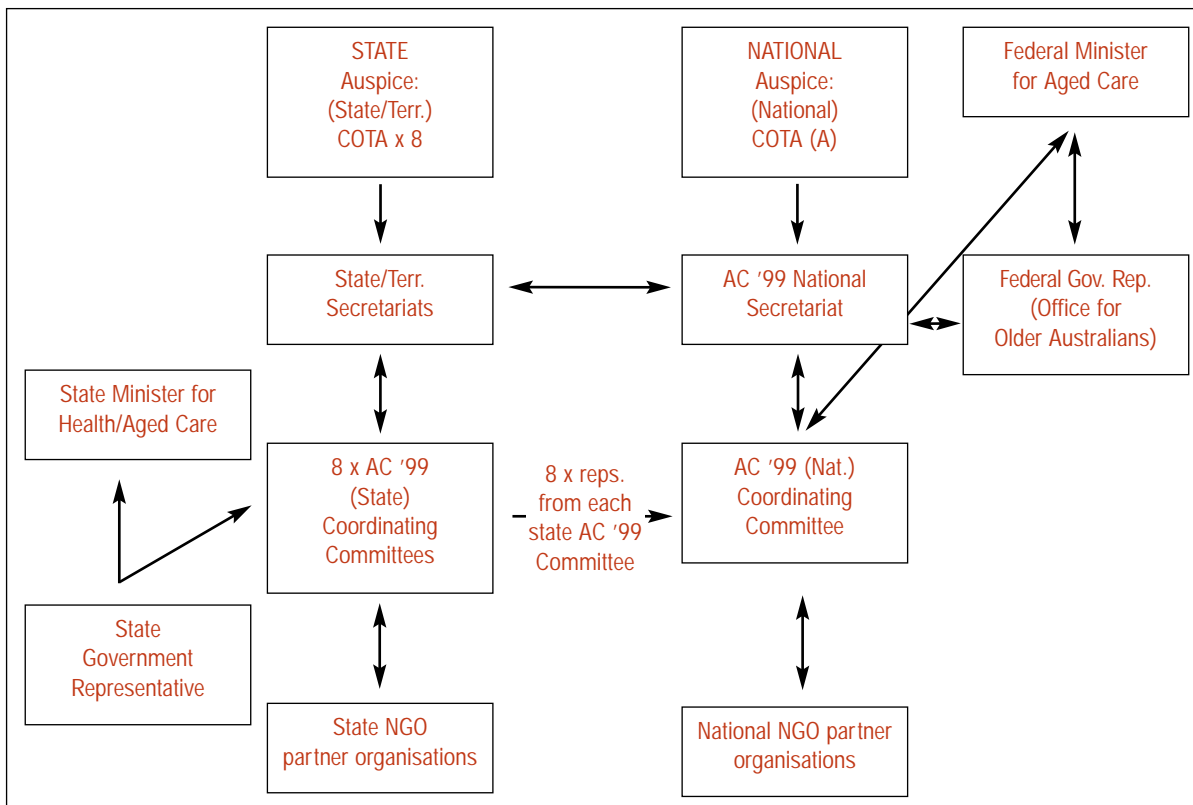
STATE
Auspice:
(State/Terr.)
COTA x 8

NATIONAL
Auspice:
(National)
COTA (A)

Federal Minister
for Aged Care

State/Terr.
Secretariats

AC '99 National
Secretariat

Federal Gov. Rep.
(Office for
Older Australians)

State Minister for
Health/Aged Care

8 x AC '99
(State)
Coordinating
Committees

8 x reps.
from each
state AC '99
Committee

AC '99 (Nat.)
Coordinating
Committee

State
Government
Representative

State NGO
partner organisations

National NGO partner
organisations